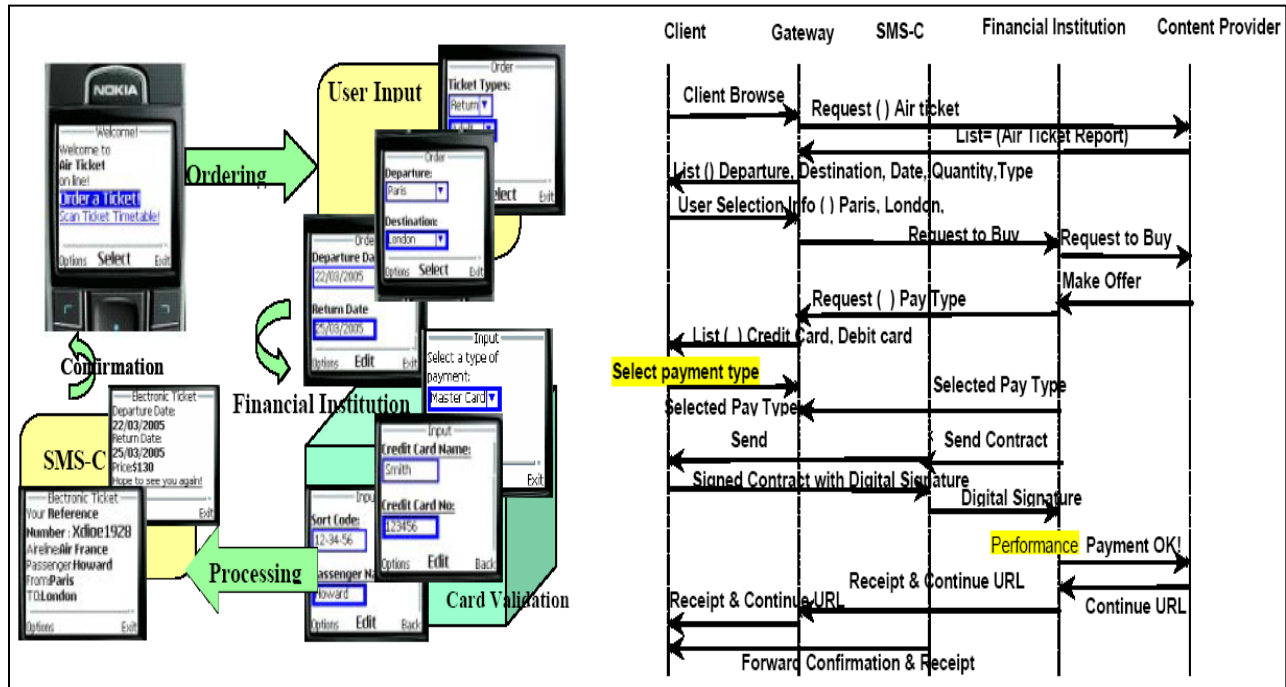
NOKIA

Welcome!
Welcome to
Air Ticket
on line!
Order a Ticket
Scan Ticket Timetable!
Options Select Exit

Ordering

User Input

Order
Ticket Types:
Return
Select Exit

Order
Departure:
Paris
Destination:
London
Options Select Exit

Order
Departure Da
22/03/2005
Return Date
25/03/2005
Options Edit Exit

Confirmation

Financial Institution

Input
Select a type of payment:
Master Card
Exit

Electronic Ticket
Departure Date:
22/03/2005
Return Date:
25/03/2005
Price$130
Hope to see you again!
Exit

SMS-C

Electronic Ticket
Your Reference
Number : Xdioe1928
AirlineAir France
PassengerHoward
FromParis
TOLondon
Options Exit

Processing

Input
Sort Code:
12-34-56
Passenger Na
Howard
Options Edit Back

Input
Credit Card Name:
Smith
Credit Card No:
123456
Options Edit Back

Card Validation

Client Gateway SMS-C Financial Institution Content Provider

Client Browse
Request ( ) Air ticket
List= (Air Ticket Report)
List () Departure, Destination, Date, Quantity,Type
User Selection Info ( ) Paris, London,
Request to Buy
Request to Buy
Make Offer
Request ( ) Pay Type
List ( ) Credit Card, Debit card
Select payment type
Selected Pay Type
Selected Pay Type
Send
Send Contract
Signed Contract with Digital Signature
Digital Signature
Performance Payment OK!
Receipt & Continue URL
Receipt & Continue URL
Continue URL
Forward Confirmation & Receipt